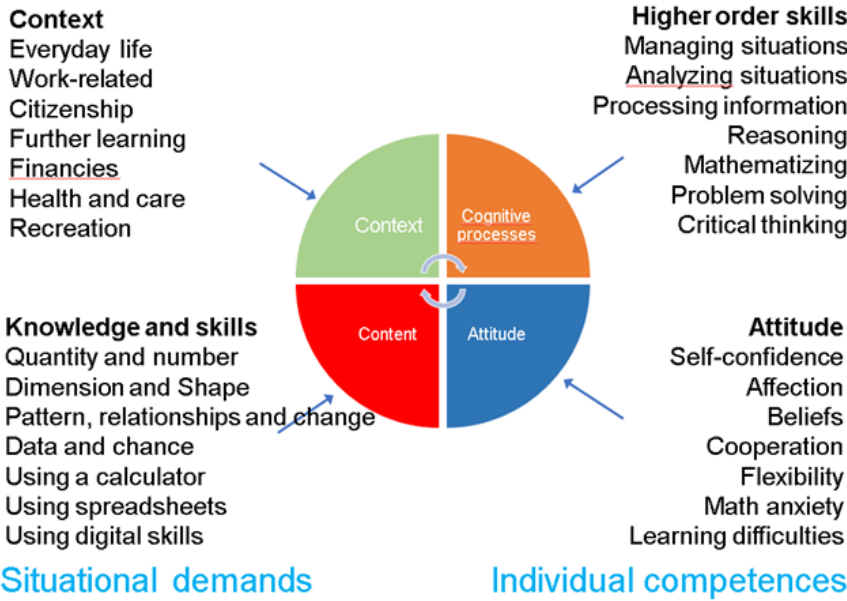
Context
Everyday life
Work-related
Citizenship
Further learning
Financies
Health and care
Recreation

Higher order skills
Managing situations
Analyzing situations
Processing information
Reasoning
Mathematizing
Problem solving
Critical thinking

Context

Cognitive processes

Content

Attitude

Knowledge and skills
Quantity and number
Dimension and Shape
Pattern, relationships and change
Data and chance
Using a calculator
Using spreadsheets
Using digital skills

Attitude
Self-confidence
Affection
Beliefs
Cooperation
Flexibility
Math anxiety
Learning difficulties

Situational demands

Individual competences